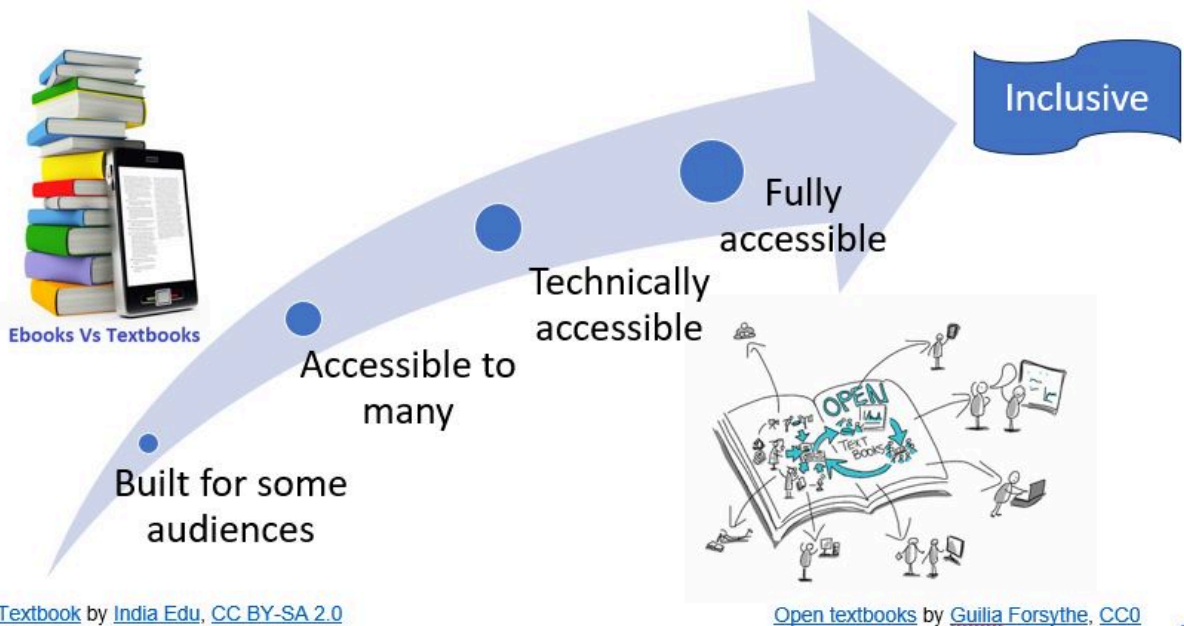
Ebooks Vs Textbooks

Built for some audiences

Accessible to many

Technically accessible

Fully accessible

Inclusive

OPEN

TEXT BOOKS

Textbook by India Edu, CC BY-SA 2.0

Open textbooks by Guilia Forsythe, CC0